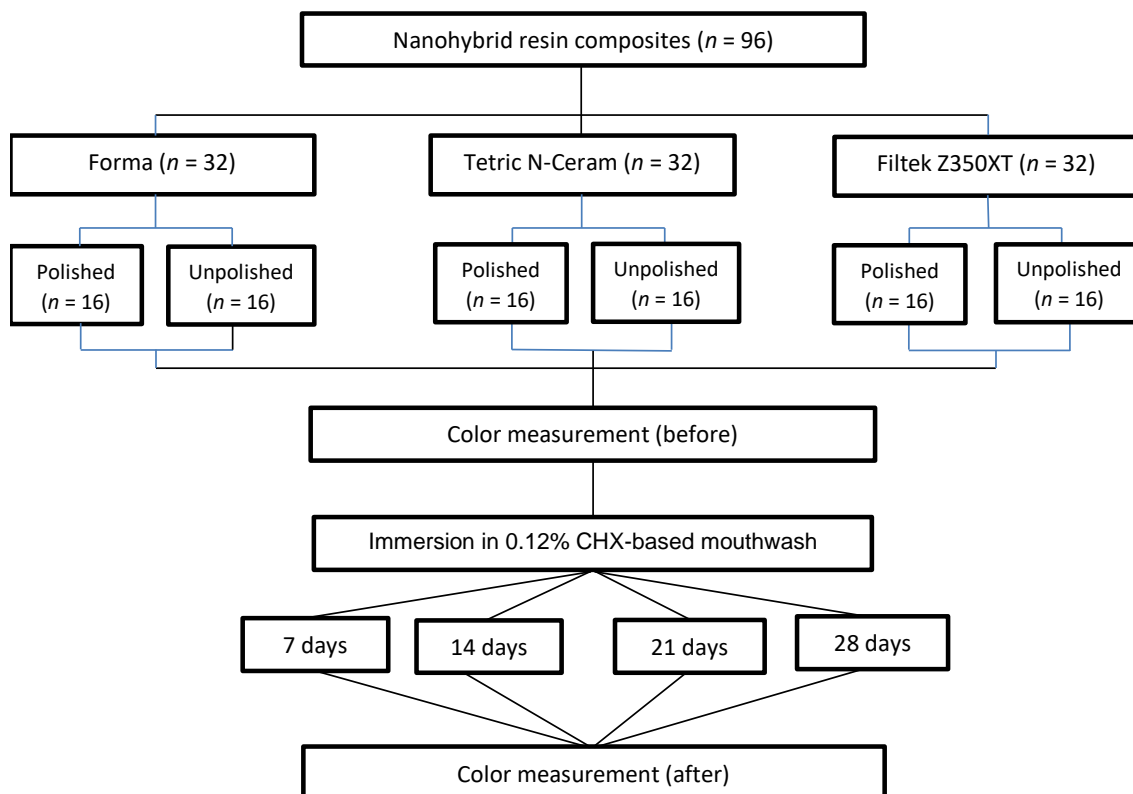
Nanohybrid resin composites ($n$ = 96)

Forma ($n$ = 32)

Tetric N-Ceram ($n$ = 32)

Filtek Z350XT ($n$ = 32)

Polished ($n$ = 16)

Unpolished ($n$ = 16)

Polished ($n$ = 16)

Unpolished ($n$ = 16)

Polished ($n$ = 16)

Unpolished ($n$ = 16)

Color measurement (before)

Immersion in 0.12% CHX-based mouthwash

7 days

14 days

21 days

28 days

Color measurement (after)